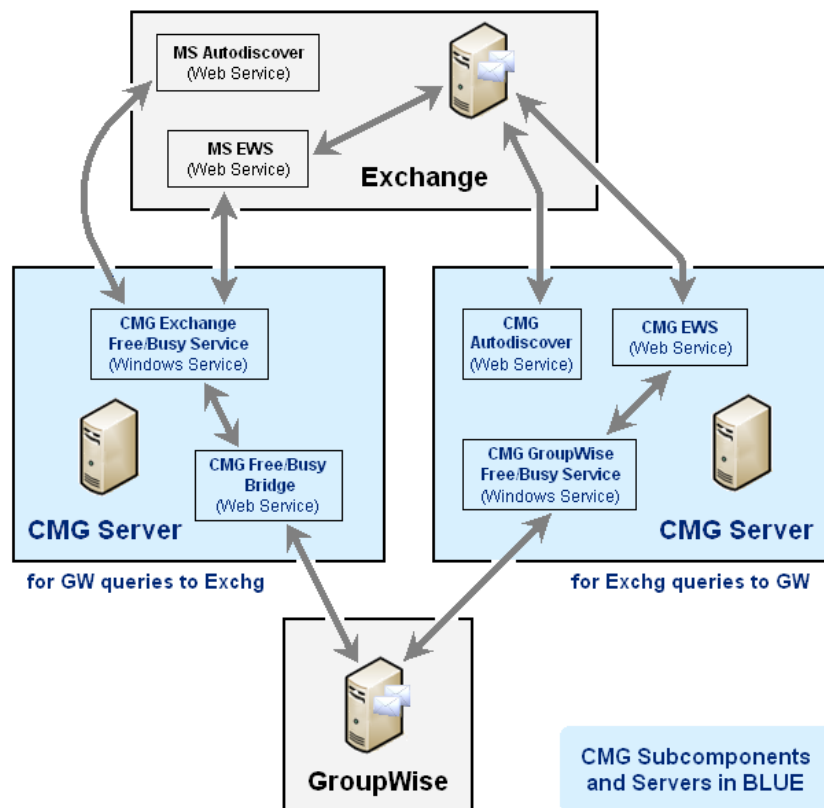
MS Autodiscover
(Web Service)

MS EWS
(Web Service)

Exchange

CMG Exchange Free/Busy Service
(Windows Service)

CMG Free/Busy Bridge
(Web Service)

CMG Server

for GW queries to Exchg

CMG Autodiscover
(Web Service)

CMG EWS
(Web Service)

CMG GroupWise Free/Busy Service
(Windows Service)

CMG Server

for Exchg queries to GW

GroupWise

CMG Subcomponents and Servers in BLUE